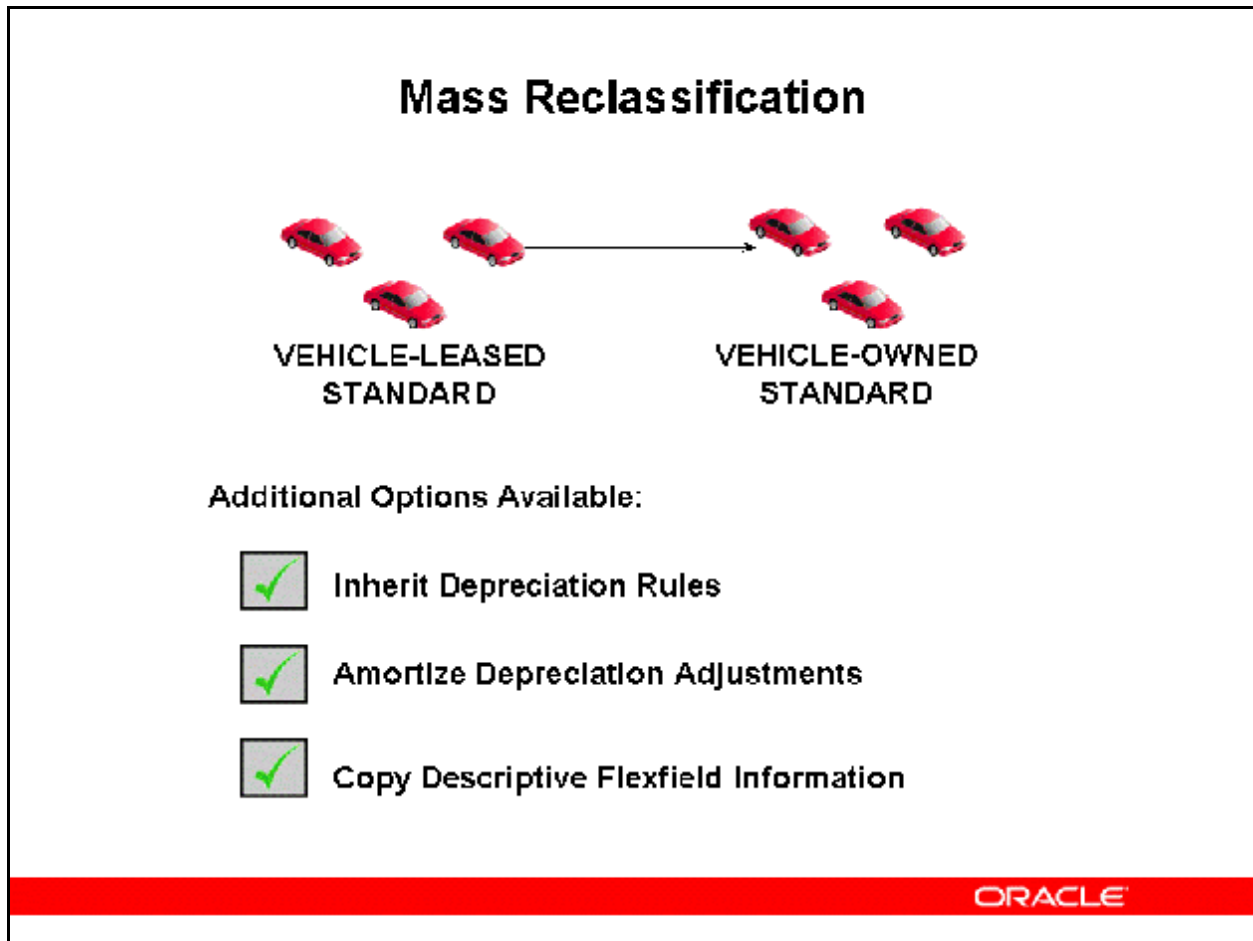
Mass Reclassification

VEHICLE-LEASED
STANDARD

VEHICLE-OWNED
STANDARD

Additional Options Available:

Inherit Depreciation Rules

Amortize Depreciation Adjustments

Copy Descriptive Flexfield Information

ORACLE